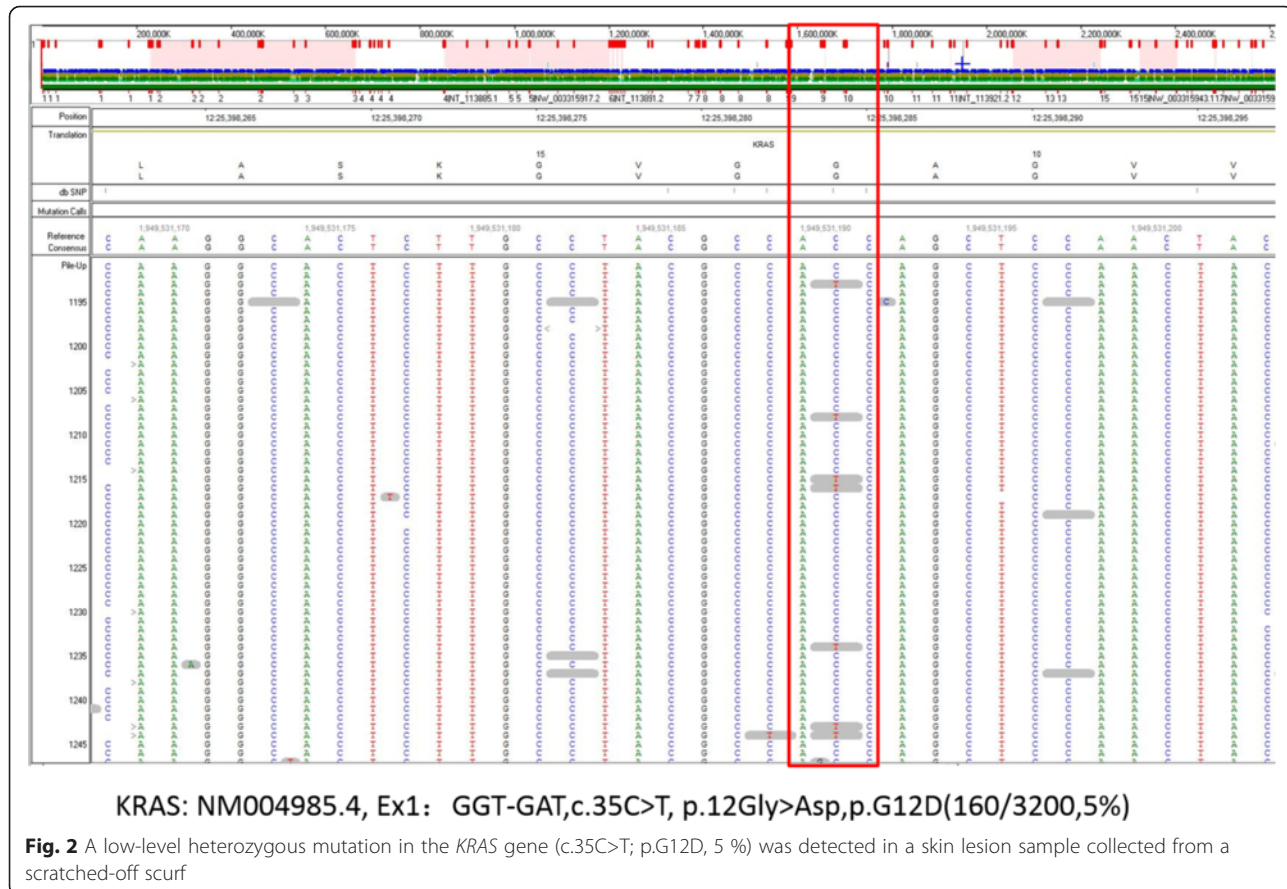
200,000K 400,000K 600,000K 800,000K 1,000,000K 1,200,000K 1,400,000K 1,600,000K 1,800,000K 2,000,000K 2,200,000K 2,400,000K

1 1 1 1 1 1 2 2 2 2 2 3 3 3 4 4 4 4 4NT_113885.1 5 5 5NW_003315917.2 6NT_113891.2 7 7 8 8 8 8 9 9 10 10 11 11 11NT_113921.2 12 13 13 15 15 15NW_003315943.1 17NW_0033159

Position 12:25,398,265 12:25,398,270 12:25,398,275 12:25,398,280 12:25,398,285 12:25,398,290 12:25,398,295

Translation KRAS 15 10
L A S K G V G G A G V V
L A S K G V G G A G V V

db SNP

Mutation Calls

Reference Consensus 1,949,531,170 1,949,531,175 1,949,531,180 1,949,531,185 1,949,531,190 1,949,531,195 1,949,531,200

Pile-Up

1195 1200 1205 1210 1215 1220 1225 1230 1235 1240 1245

KRAS: NM004985.4, Ex1: GGT-GAT,c.35C>T, p.12Gly>Asp,p.G12D(160/3200,5%)

**Fig. 2** A low-level heterozygous mutation in the *KRAS* gene (c.35C>T; p.G12D, 5 %) was detected in a skin lesion sample collected from a scratched-off scurf